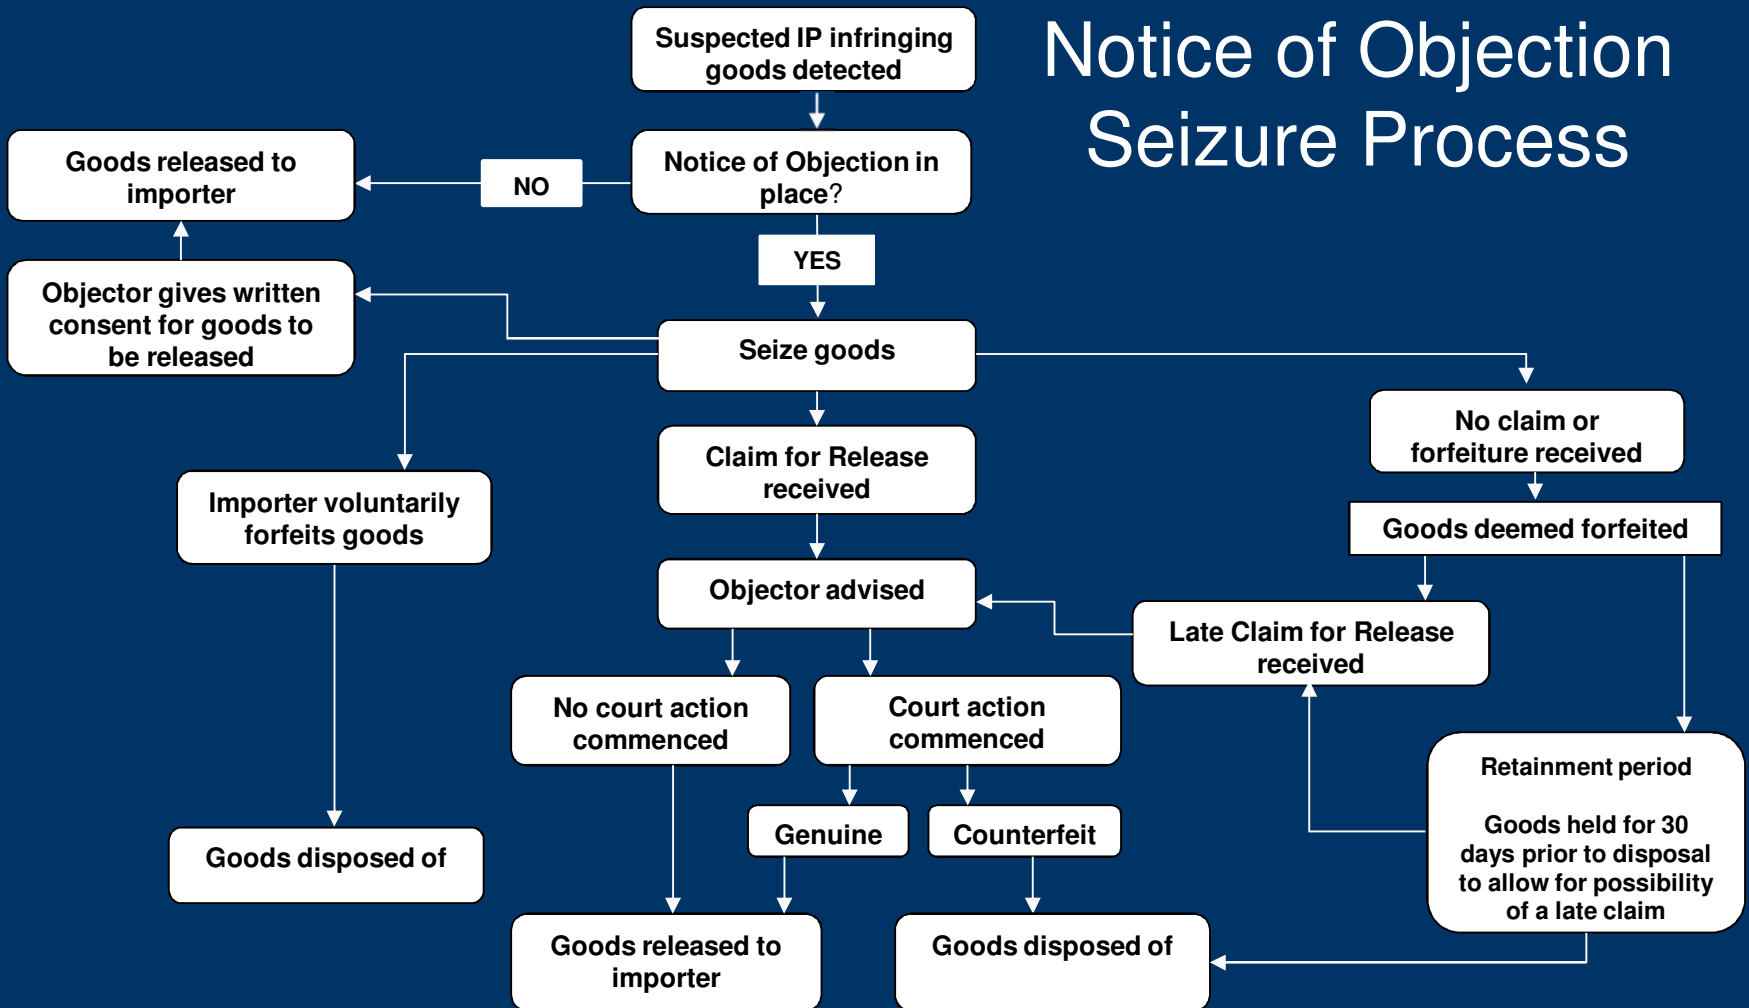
Notice of Objection Seizure Process

Suspected IP infringing goods detected

Notice of Objection in place?

NO

Goods released to importer

YES

Objector gives written consent for goods to be released

Seize goods

No claim or forfeiture received

Goods deemed forfeited

Importer voluntarily forfeits goods

Claim for Release received

Objector advised

Late Claim for Release received

No court action commenced

Court action commenced

Retainment period

Goods held for 30 days prior to disposal to allow for possibility of a late claim

Genuine

Counterfeit

Goods disposed of

Goods released to importer

Goods disposed of